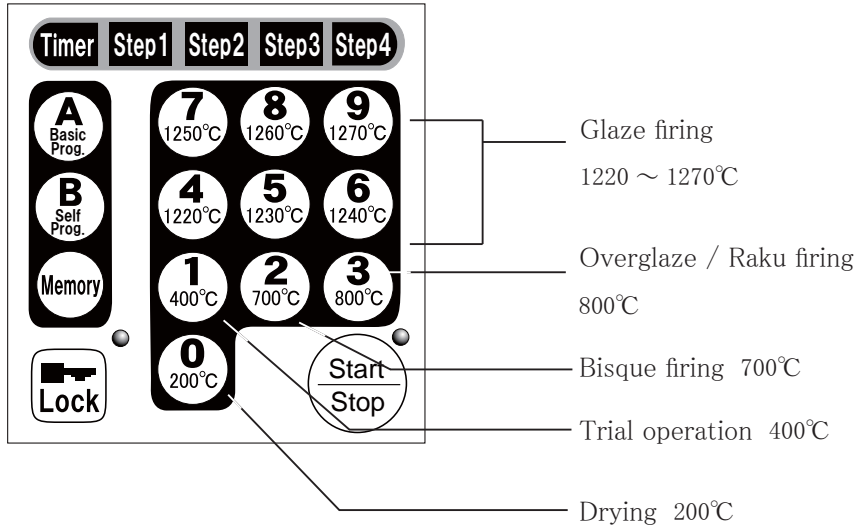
Timer Step1 Step2 Step3 Step4

A Basic Prog.

B Self Prog.

Memory

Lock

7 1250℃
8 1260℃
9 1270℃
4 1220℃
5 1230℃
6 1240℃
1 400℃
2 700℃
3 800℃
0 200℃

Start
Stop

Glaze firing
1220 ～ 1270℃

Overglaze / Raku firing
800℃

Bisque firing 700℃

Trial operation 400℃

Drying 200℃